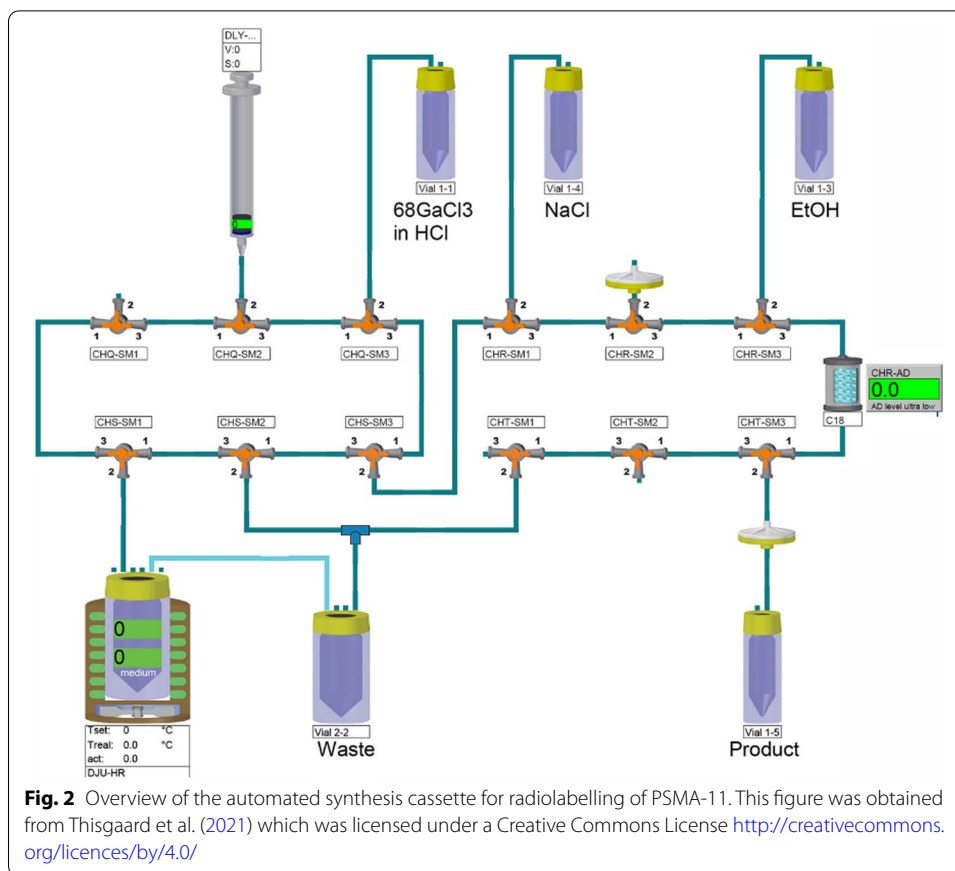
DLY-...
V:0
S:0

Vial 1-1
68GaCl3 in HCl

Vial 1-4
NaCl

Vial 1-3
EtOH

1 2 3
CHQ-SM1
1 2 3
CHQ-SM2
1 2 3
CHQ-SM3
1 2 3
CHR-SM1
1 2 3
CHR-SM2
1 2 3
CHR-SM3

CHR-AD
0.0
AD level ultra low
C18

CHS-SM1
3 1 2
CHS-SM2
3 1 2
CHS-SM3
3 1 2
CHT-SM1
3 1 2
CHT-SM2
3 1 2
CHT-SM3
3 1 2

0
0
medium

| Tset: | 0 | °C |
|---|---|---|
| Treal: | 0.0 | °C |
| act: | 0.0 | |
| DJU-HR | | |

Vial 2-2
Waste

Vial 1-5
Product

**Fig. 2** Overview of the automated synthesis cassette for radiolabelling of PSMA-11. This figure was obtained from Thisgaard et al. (2021) which was licensed under a Creative Commons License http://creativecommons.org/licences/by/4.0/